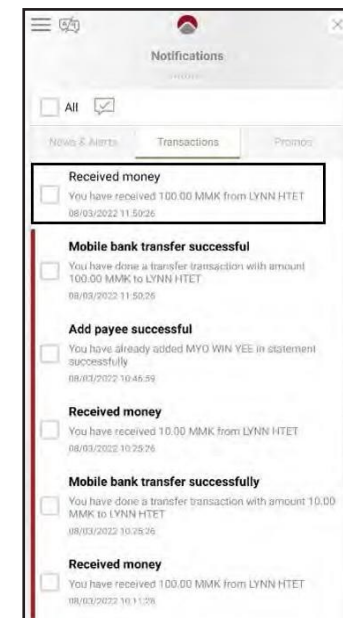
Notifications

All

News & Alerts | Transactions | Promos

Received money
You have received 100.00 MMK from LYNN HTET
08/03/2022 11:50:26

Mobile bank transfer successful
You have done a transfer transaction with amount 100.00 MMK to LYNN HTET
08/03/2022 11:50:26

Add payee successful
You have already added MYO WIN YEE in statement successfully
08/03/2022 10:46:59

Received money
You have received 10.00 MMK from LYNN HTET
08/03/2022 10:25:26

Mobile bank transfer successfully
You have done a transfer transaction with amount 10.00 MMK to LYNN HTET
08/03/2022 10:25:26

Received money
You have received 100.00 MMK from LYNN HTET
08/03/2022 10:11:28